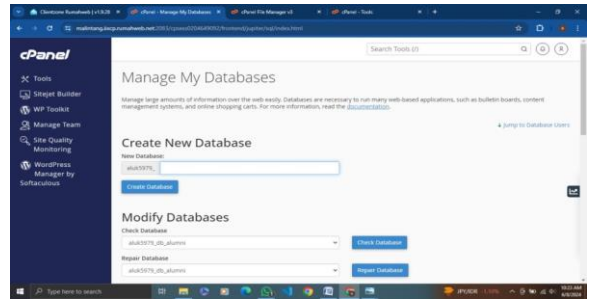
Clientzone Rumahweb | v1.9.28 ×
cPanel - Manage My Databases ×
cPanel File Manager v3 ×
cPanel - Tools ×

malintang.iixcp.rumahweb.net:2083/cpsess0204649092/frontend/jupiter/sql/index.html

cPanel

Search Tools (/)

Tools
Sitejet Builder
WP Toolkit
Manage Team
Site Quality Monitoring
WordPress Manager by Softaculous

Manage My Databases

Manage large amounts of information over the web easily. Databases are necessary to run many web-based applications, such as bulletin boards, content management systems, and online shopping carts. For more information, read the documentation.

Jump to Database Users

Create New Database

New Database:

aluk5979_

Create Database

Modify Databases

Check Database

aluk5979_db_alumni

Check Database

Repair Database

aluk5979_db_alumni

Repair Database

Type here to search

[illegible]

10:23 AM
6/8/2024